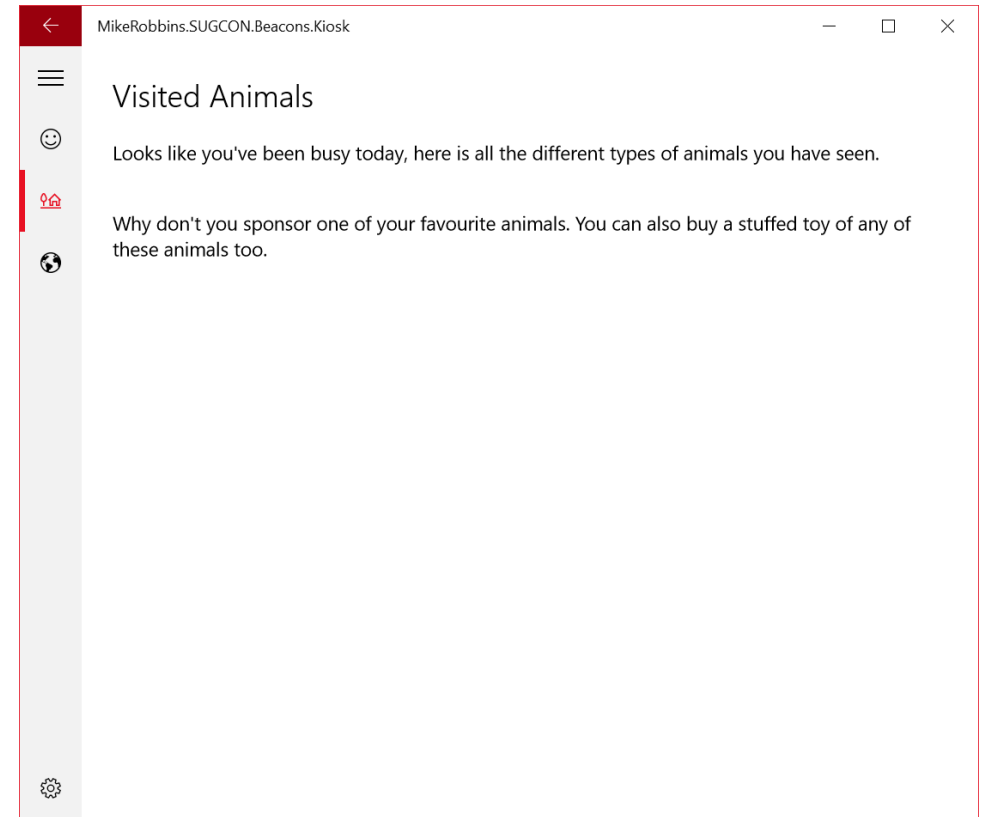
MikeRobbins.SUGCON.Beacons.Kiosk

Visited Animals

Looks like you've been busy today, here is all the different types of animals you have seen.

Why don't you sponsor one of your favourite animals. You can also buy a stuffed toy of any of these animals too.